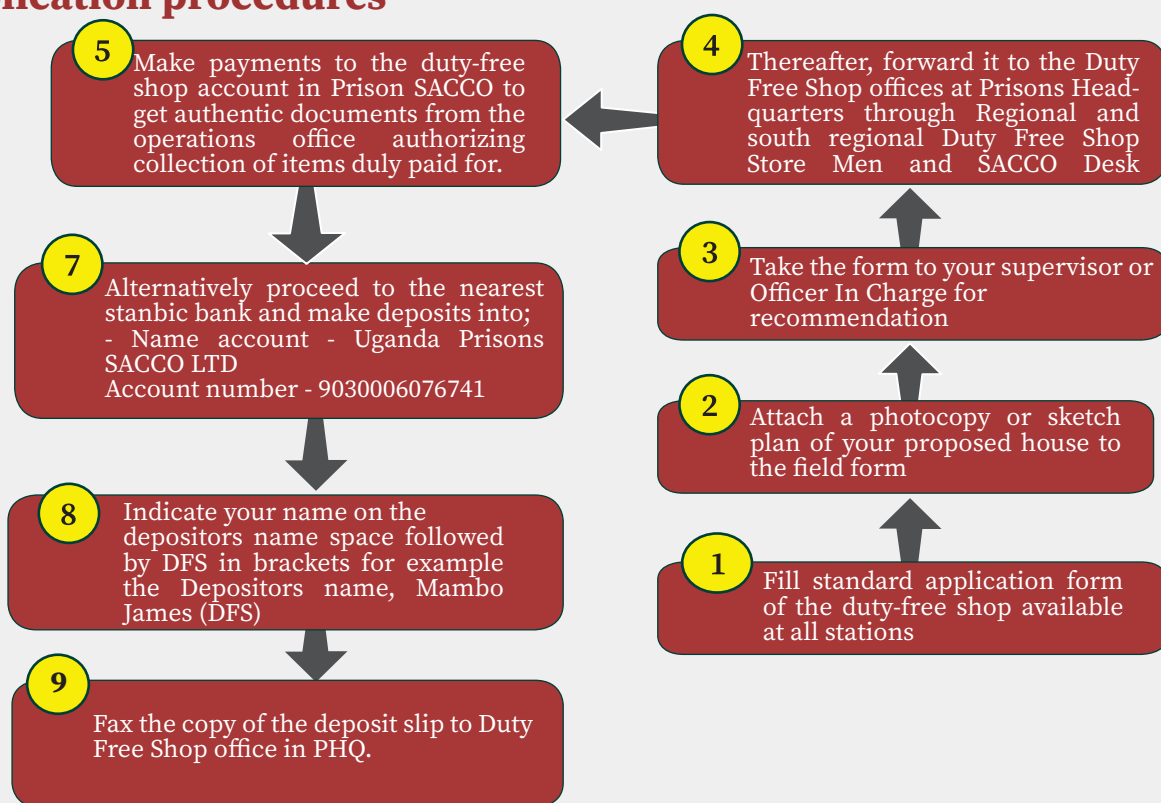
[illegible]ication procedures

1
Fill standard application form of the duty-free shop available at all stations

2
Attach a photocopy or sketch plan of your proposed house to the field form

3
Take the form to your supervisor or Officer In Charge for recommendation

4
Thereafter, forward it to the Duty Free Shop offices at Prisons Headquarters through Regional and south regional Duty Free Shop Store Men and SACCO Desk

5
Make payments to the duty-free shop account in Prison SACCO to get authentic documents from the operations office authorizing collection of items duly paid for.

7
Alternatively proceed to the nearest stanbic bank and make deposits into;
- Name account - Uganda Prisons SACCO LTD
Account number - 9030006076741

8
Indicate your name on the depositors name space followed by DFS in brackets for example the Depositors name, Mambo James (DFS)

9
Fax the copy of the deposit slip to Duty Free Shop office in PHQ.